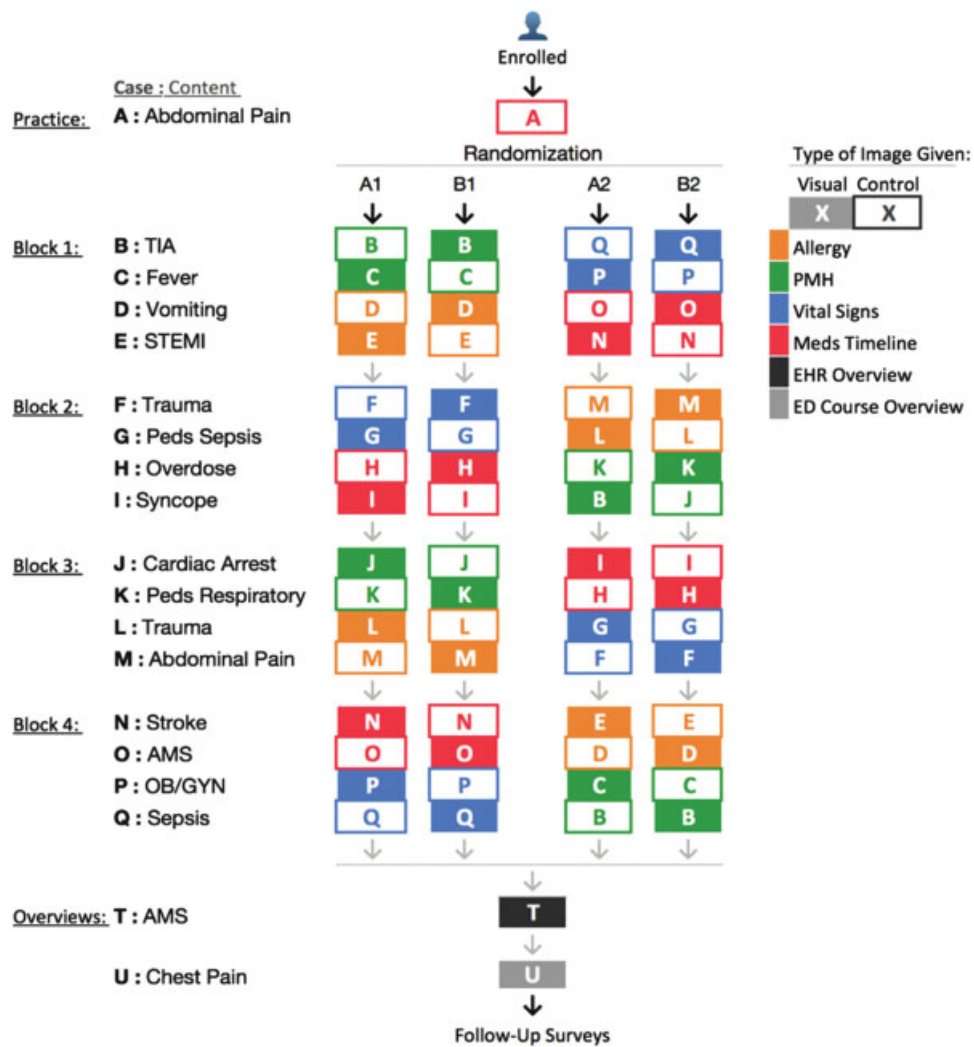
Enrolled

Case : Content

Practice: A : Abdominal Pain

A

Randomization

Type of Image Given:
Visual Control
X X

Allergy
PMH
Vital Signs
Meds Timeline
EHR Overview
ED Course Overview

| | | A1 | B1 | A2 | B2 |
|---|---|---|---|---|---|
| Block 1: | B : TIA | B | B | Q | Q |
| | C : Fever | C | C | P | P |
| | D : Vomiting | D | D | O | O |
| | E : STEMI | E | E | N | N |
| Block 2: | F : Trauma | F | F | M | M |
| | G : Peds Sepsis | G | G | L | L |
| | H : Overdose | H | H | K | K |
| | I : Syncope | I | I | B | J |
| Block 3: | J : Cardiac Arrest | J | J | I | I |
| | K : Peds Respiratory | K | K | H | H |
| | L : Trauma | L | L | G | G |
| | M : Abdominal Pain | M | M | F | F |
| Block 4: | N : Stroke | N | N | E | E |
| | O : AMS | O | O | D | D |
| | P : OB/GYN | P | P | C | C |
| | Q : Sepsis | Q | Q | B | B |

Overviews: T : AMS

T

U : Chest Pain

U

Follow-Up Surveys